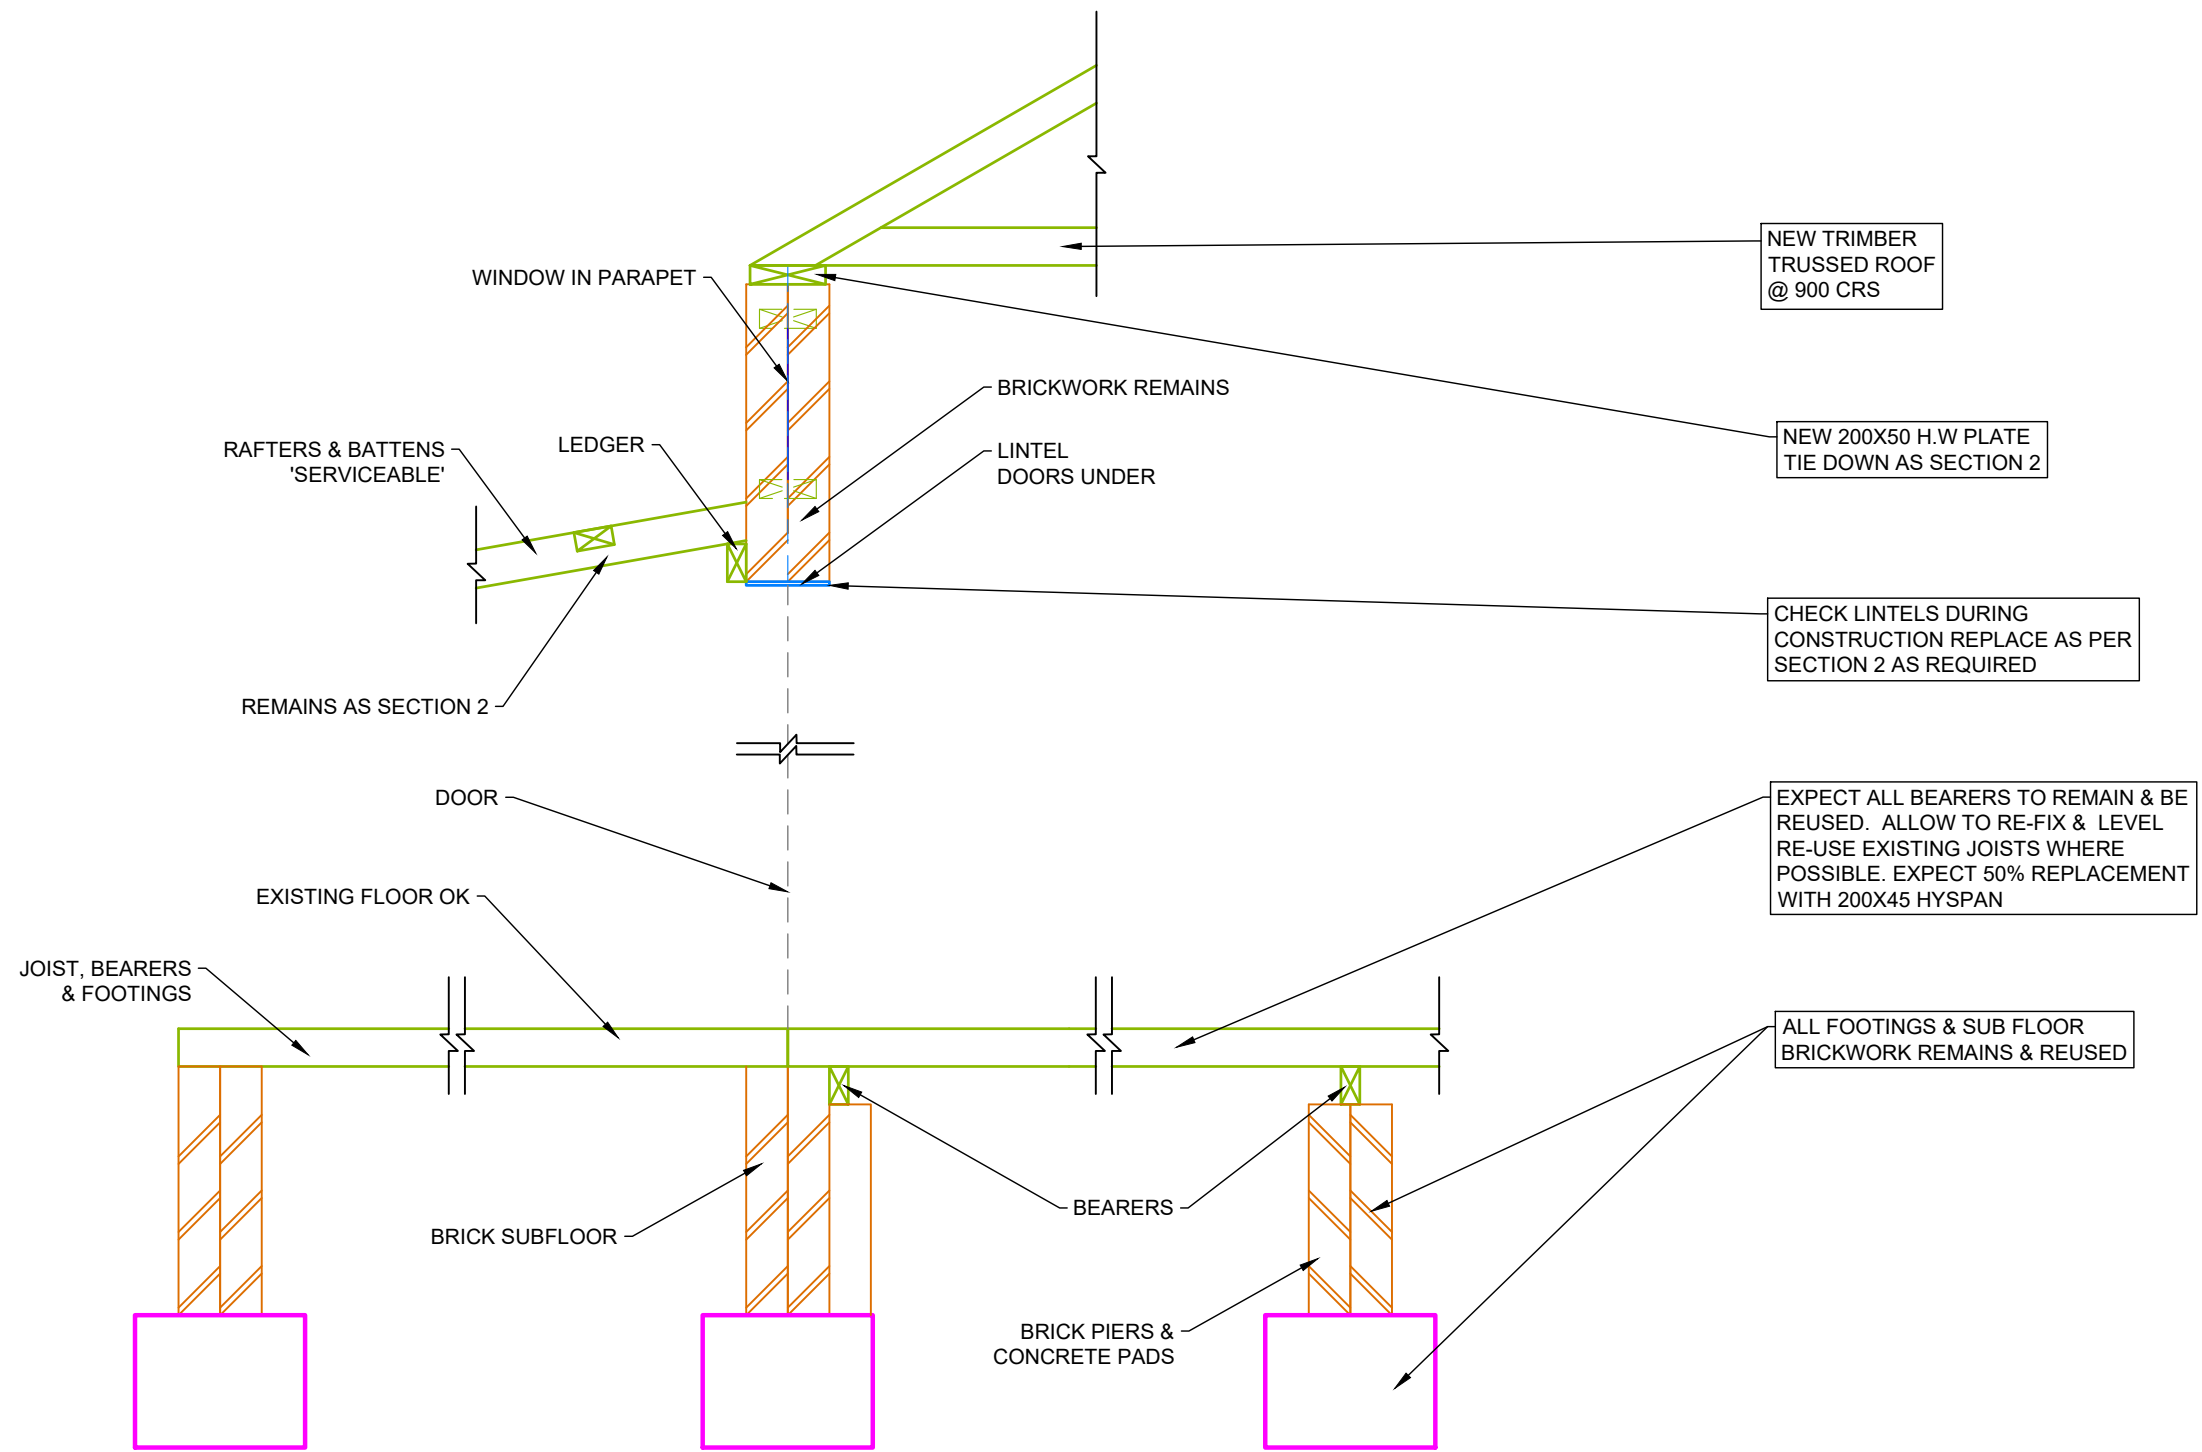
NEW TRIMBER TRUSSED ROOF @ 900 CRS

WINDOW IN PARAPET

BRICKWORK REMAINS

NEW 200X50 H.W PLATE TIE DOWN AS SECTION 2

RAFTERS & BATTENS 'SERVICEABLE'

LEDGER

LINTEL DOORS UNDER

CHECK LINTELS DURING CONSTRUCTION REPLACE AS PER SECTION 2 AS REQUIRED

REMAINS AS SECTION 2

DOOR

EXPECT ALL BEARERS TO REMAIN & BE REUSED. ALLOW TO RE-FIX & LEVEL RE-USE EXISTING JOISTS WHERE POSSIBLE. EXPECT 50% REPLACEMENT WITH 200X45 HYSPAN

EXISTING FLOOR OK

JOIST, BEARERS & FOOTINGS

ALL FOOTINGS & SUB FLOOR BRICKWORK REMAINS & REUSED

BEARERS

BRICK SUBFLOOR

BRICK PIERS & CONCRETE PADS